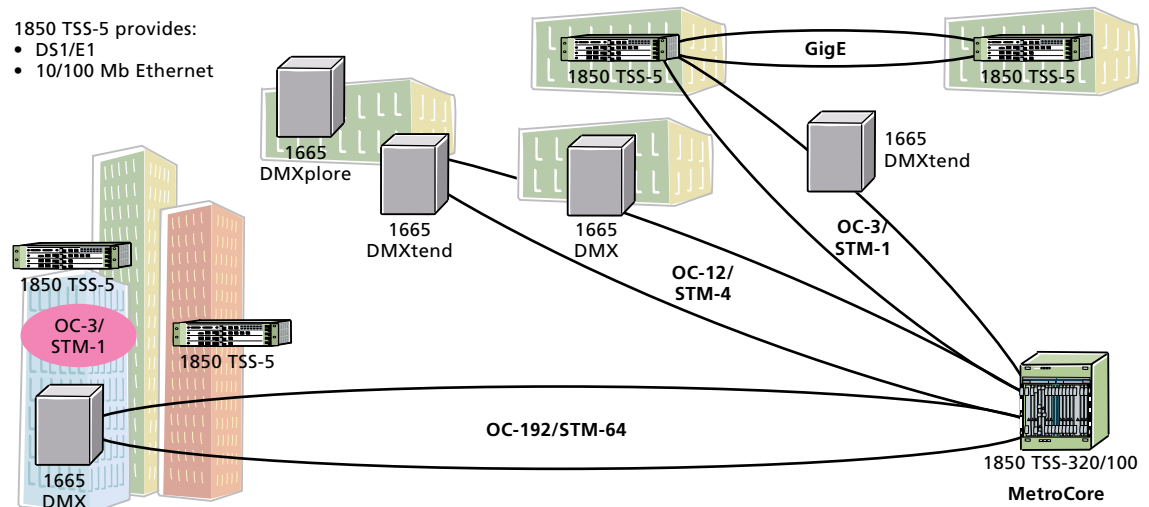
1850 TSS-5 provides:
• DS1/E1
• 10/100 Mb Ethernet

1850 TSS-5

GigE

1850 TSS-5

1665 DMXplore

1665 DMXtend

1665 DMX

1665 DMXtend

OC-3/ STM-1

OC-12/ STM-4

1850 TSS-5

OC-3/ STM-1

1850 TSS-5

OC-192/STM-64

1665 DMX

1850 TSS-320/100

MetroCore